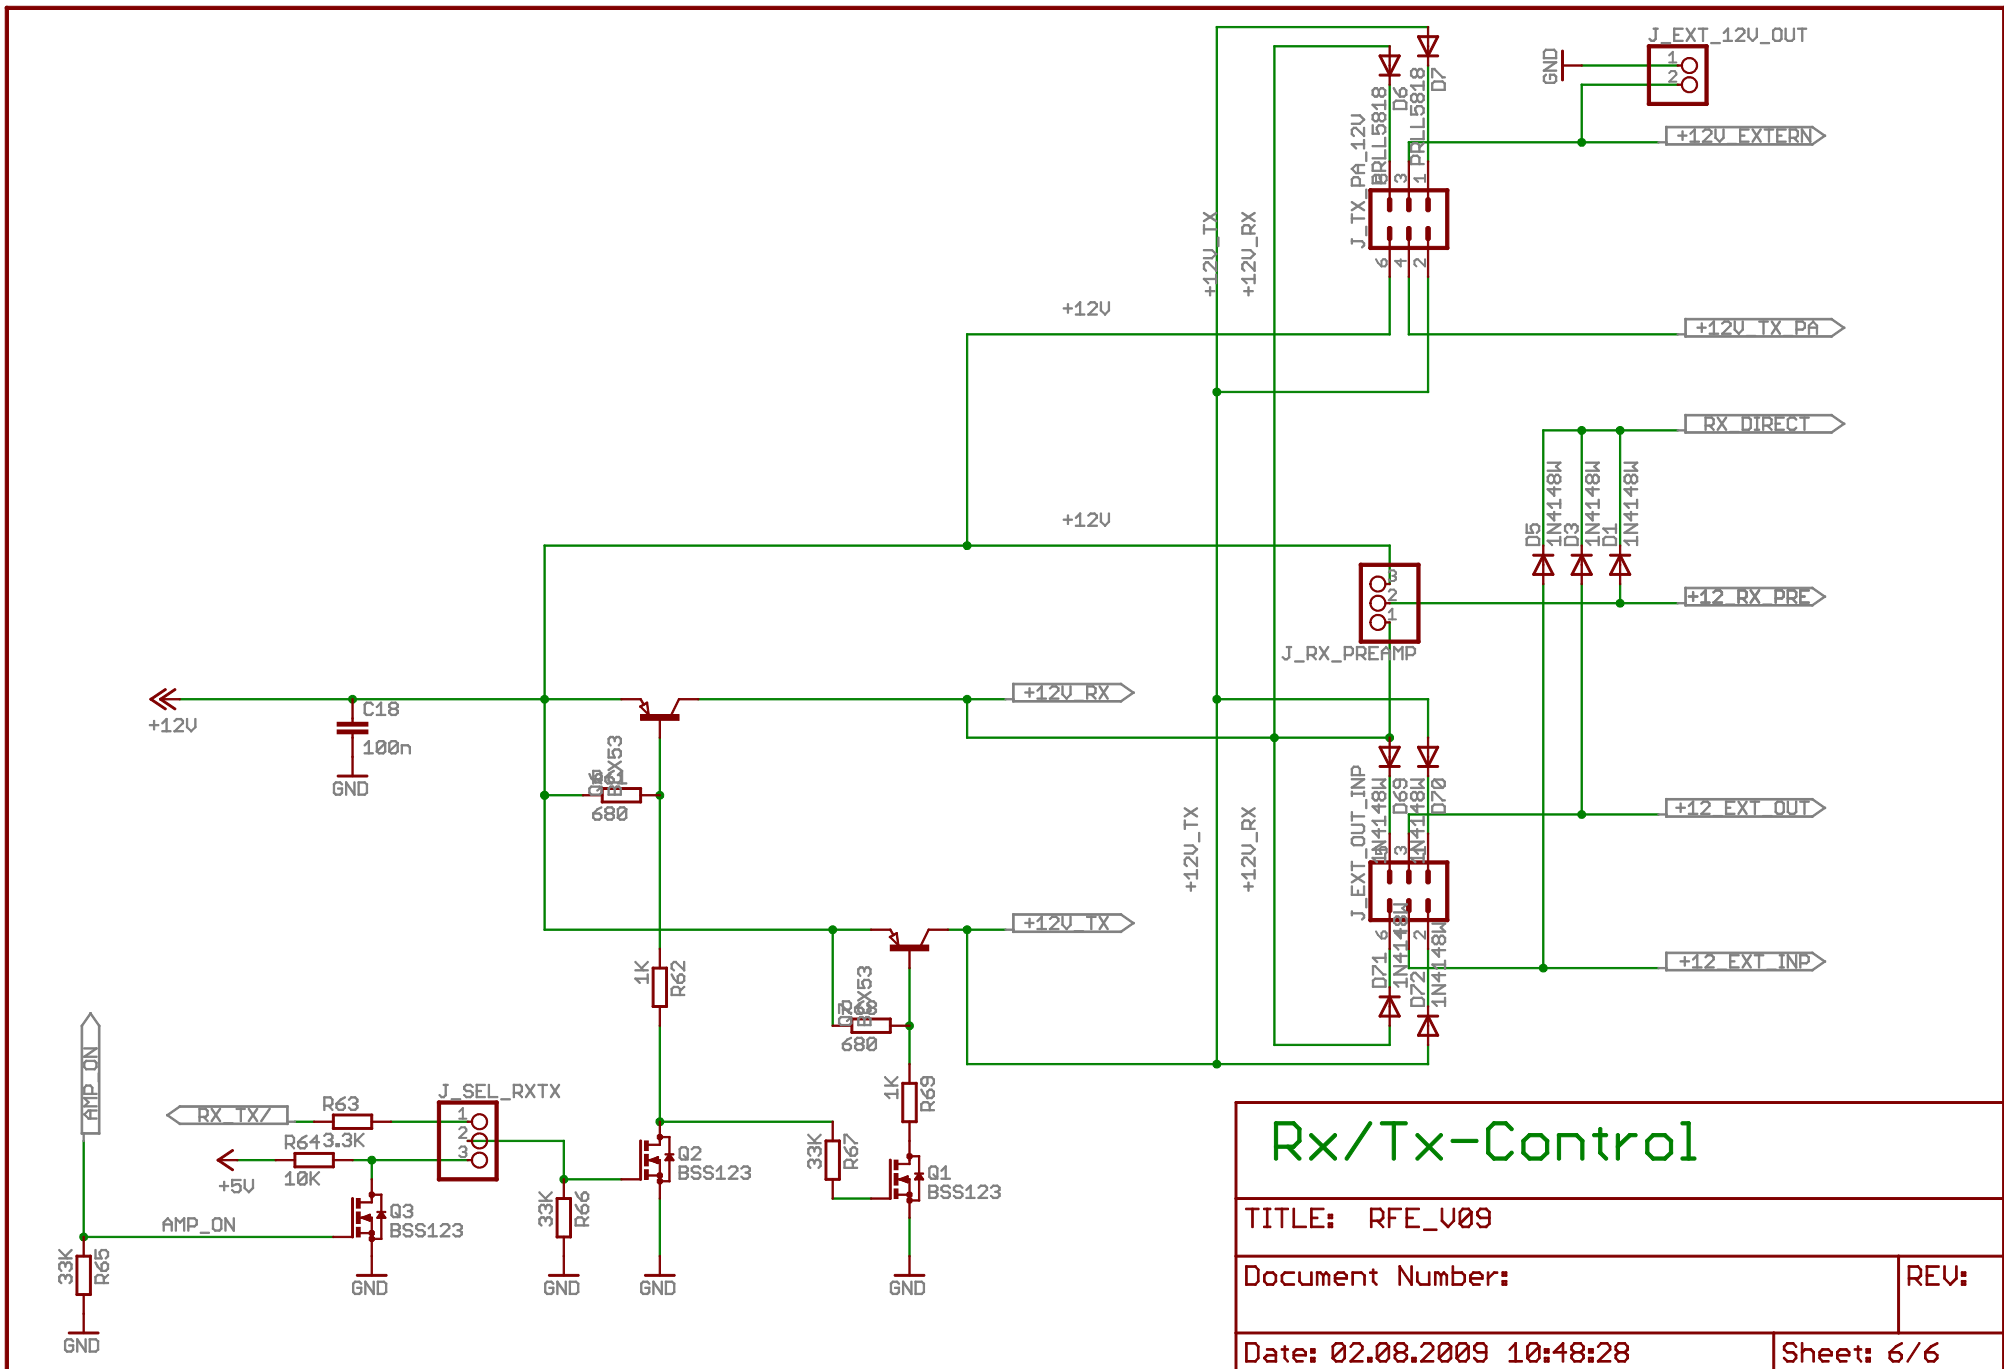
J_EXT_12V_OUT
GND
1
2
+12V_EXTERN
D6
PRLL5818
D7
PRLL5818
J_TX_PA_12V
5 3 1
6 4 2
+12V_TX
+12V_RX
+12V
+12V_TX_PA
RX_DIRECT
D5 1N4148W
D3 1N4148W
D1 1N4148W
+12V
3
2
1
J_RX_PREAMP
+12_RX_PRE
+12V_RX
+12V
C18
100n
GND
Q6
BCX53
R61
680
J_EXT_OUT_INP
D69 1N4148W
D70 1N4148W
+12V_TX
+12V_RX
+12_EXT_OUT
5 3 1
6 4 2
D71 1N4148W
D72 1N4148W
+12_EXT_INP
+12V_TX
1K
R62
Q7
BCX53
R68
680
1K
R69
AMP_ON
RX_TX/
R63
J_SEL_RXTX
1
2
3
R64 3.3K
+5V
10K
33K
R67
Q2
BSS123
Q1
BSS123
Q3
BSS123
AMP_ON
33K
R66
33K
R65
GND
GND
GND
GND
GND
Rx/Tx-Control
TITLE: RFE_V09
Document Number:
REV:
Date: 02.08.2009 10:48:28
Sheet: 6/6